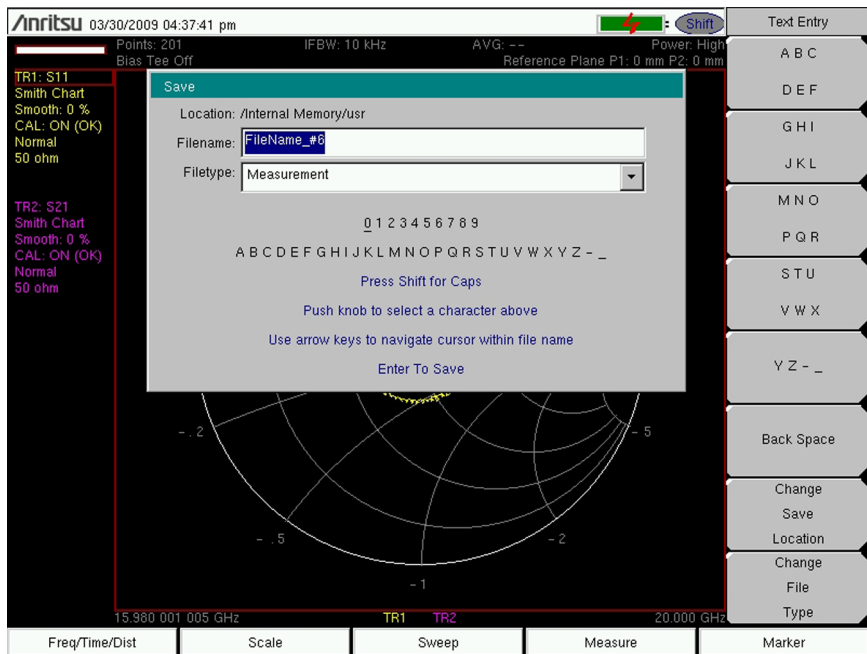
/Inritsu 03/30/2009 04:37:41 pm

Shift

Text Entry

Points: 201
Bias Tee Off

IFBW: 10 kHz

AVG: - -

Power: High
Reference Plane P1: 0 mm P2: 0 mm

TR1: S11
Smith Chart
Smooth: 0 %
CAL: ON (OK)
Normal
50 ohm

TR2: S21
Smith Chart
Smooth: 0 %
CAL: ON (OK)
Normal
50 ohm

Save

Location: /Internal Memory/usr

Filename: FileName_#6

Filetype: Measurement

0 1 2 3 4 5 6 7 8 9

A B C D E F G H I J K L M N O P Q R S T U V W X Y Z - _

Press Shift for Caps

Push knob to select a character above

Use arrow keys to navigate cursor within file name

Enter To Save

- .2

.5

- .5

-2

-1

15.980 001 005 GHz

TR1 TR2

20.000 GHz

A B C

D E F

G H I

J K L

M N O

P Q R

S T U

V W X

Y Z - _

Back Space

Change Save Location

Change File Type

Freq/Time/Dist

Scale

Sweep

Measure

Marker